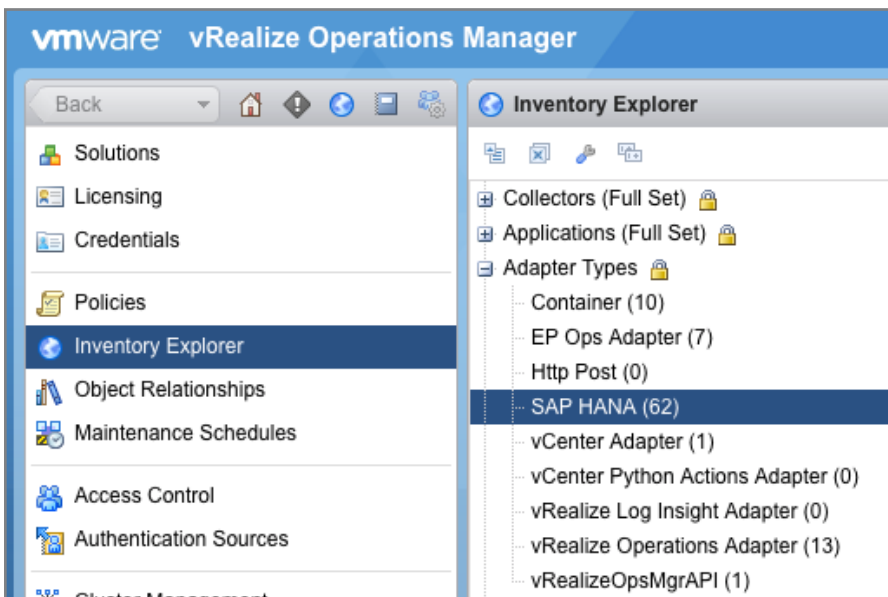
vmware vRealize Operations Manager

Back

Solutions
Licensing
Credentials

Policies
Inventory Explorer
Object Relationships
Maintenance Schedules

Access Control
Authentication Sources

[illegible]

Inventory Explorer

Collectors (Full Set)
Applications (Full Set)
Adapter Types
Container (10)
EP Ops Adapter (7)
Http Post (0)
SAP HANA (62)
vCenter Adapter (1)
vCenter Python Actions Adapter (0)
vRealize Log Insight Adapter (0)
vRealize Operations Adapter (13)
vRealizeOpsMgrAPI (1)